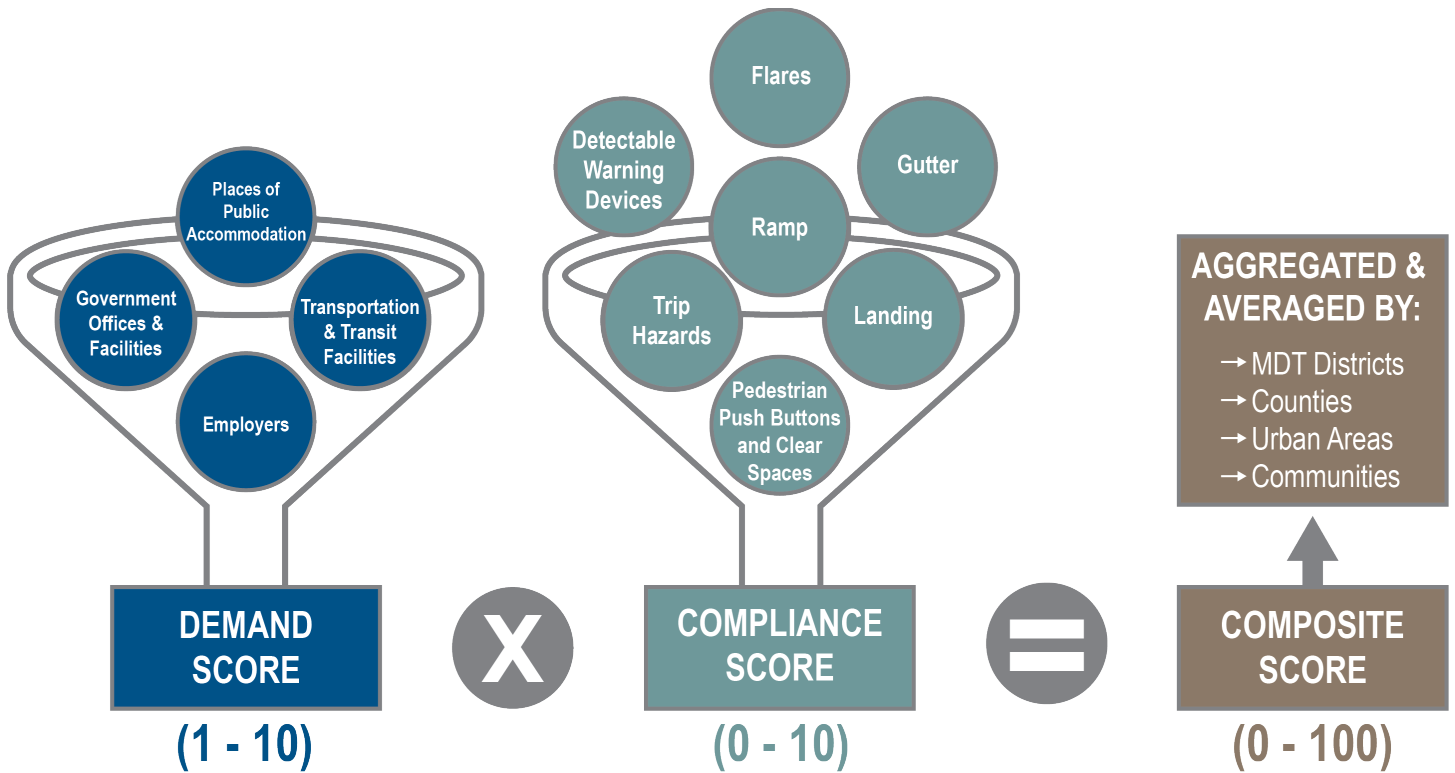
Places of Public Accommodation

Government Offices & Facilities

Transportation & Transit Facilities

Employers

DEMAND SCORE

(1 - 10)

X

Flares

Detectable Warning Devices

Gutter

Ramp

Trip Hazards

Landing

Pedestrian Push Buttons and Clear Spaces

COMPLIANCE SCORE

(0 - 10)

=

AGGREGATED & AVERAGED BY:

→ MDT Districts
→ Counties
→ Urban Areas
→ Communities

COMPOSITE SCORE

(0 - 100)